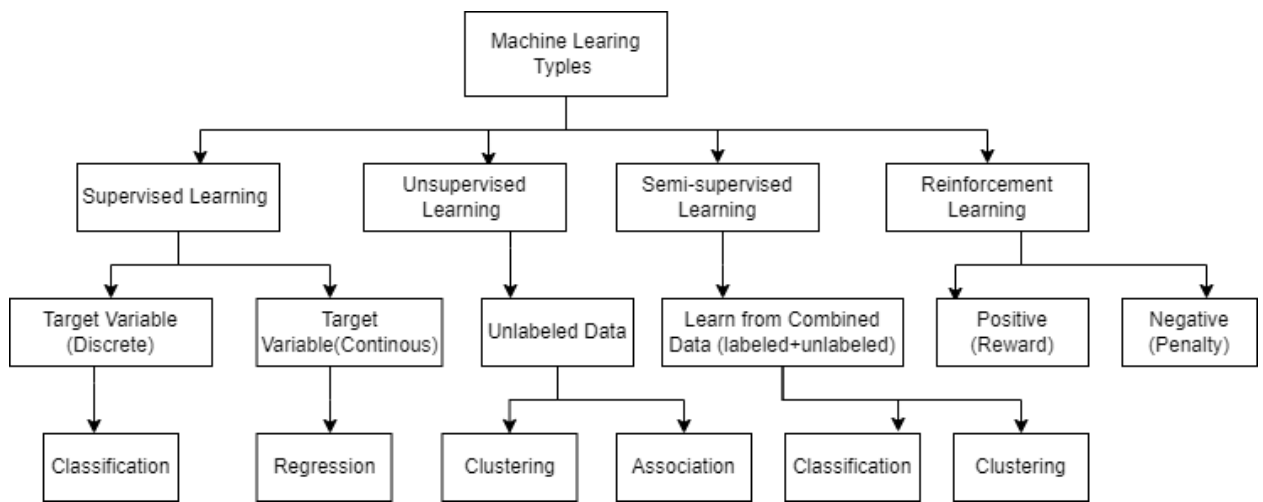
Machine Learing Typles

Supervised Learning

Unsupervised Learning

Semi-supervised Learning

Reinforcement Learning

Target Variable (Discrete)

Target Variable(Continous)

Unlabeled Data

Learn from Combined Data (labeled+unlabeled)

Positive (Reward)

Negative (Penalty)

Classification

Regression

Clustering

Association

Classification

Clustering